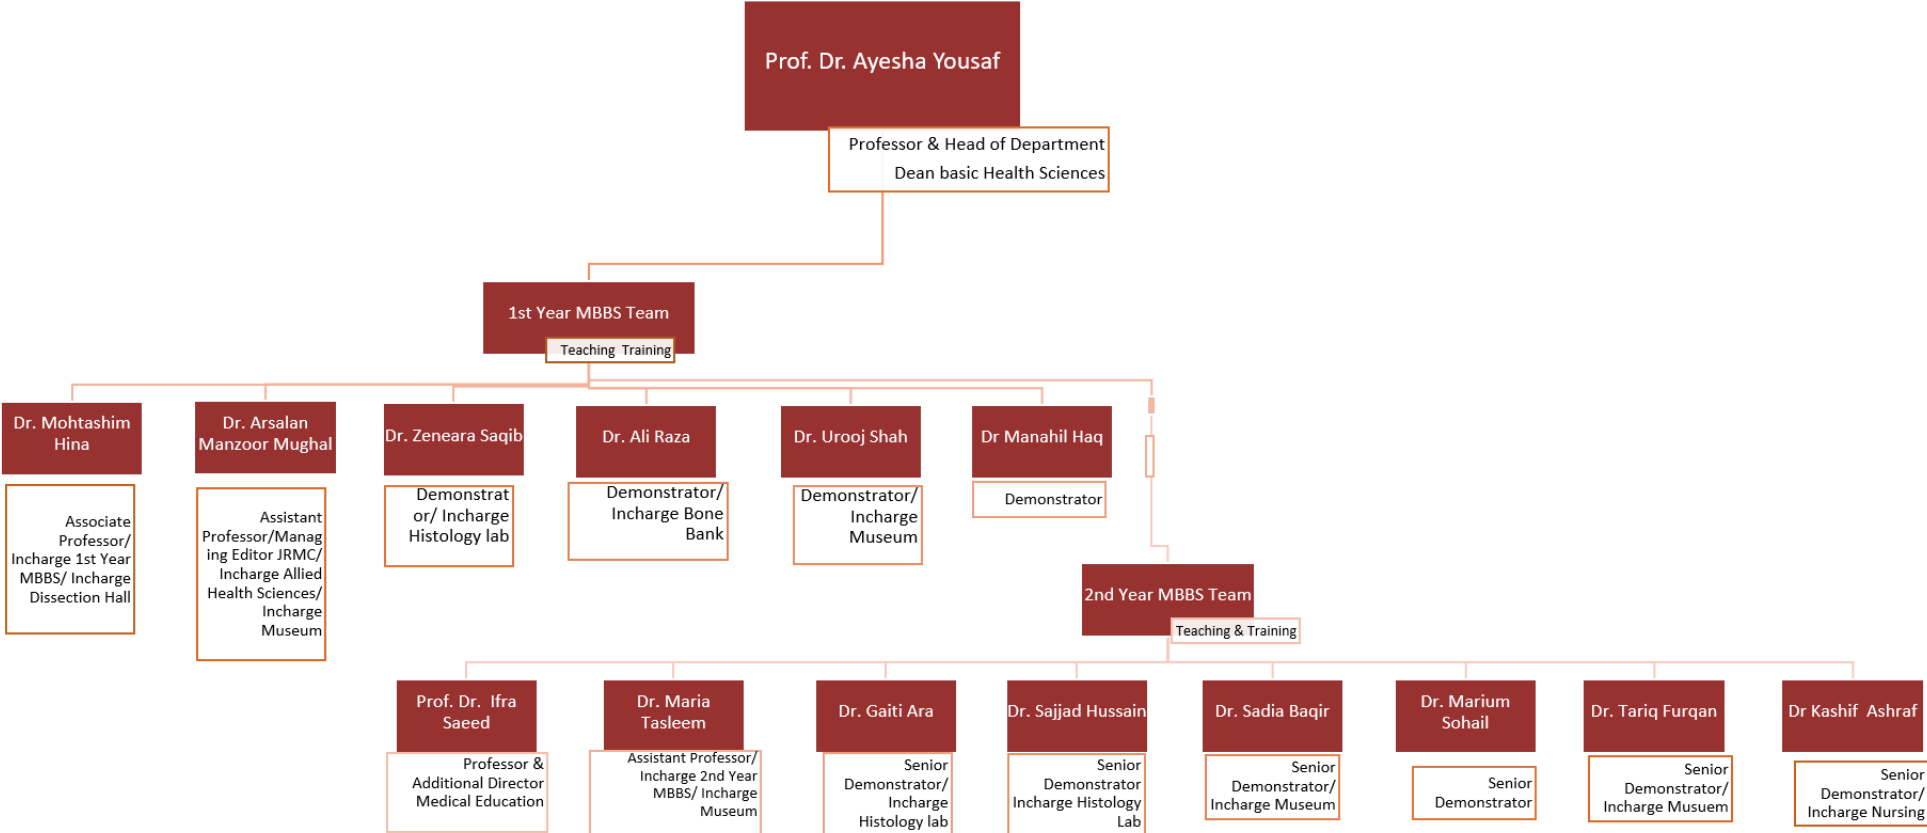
Prof. Dr. Ayesha Yousaf

Professor & Head of Department
Dean basic Health Sciences

1st Year MBBS Team
Teaching Training

Dr. Mohtashim Hina
Associate Professor/ Incharge 1st Year MBBS/ Incharge Dissection Hall

Dr. Arsalan Manzoor Mughal
Assistant Professor/Managing Editor JRMC/ Incharge Allied Health Sciences/ Incharge Museum

Dr. Zeneara Saqib
Demonstrator/ Incharge Histology lab

Dr. Ali Raza
Demonstrator/ Incharge Bone Bank

Dr. Urooj Shah
Demonstrator/ Incharge Museum

Dr Manahil Haq
Demonstrator

2nd Year MBBS Team
Teaching & Training

Prof. Dr. Ifra Saeed
Professor & Additional Director Medical Education

Dr. Maria Tasleem
Assistant Professor/ Incharge 2nd Year MBBS/ Incharge Museum

Dr. Gaiti Ara
Senior Demonstrator/ Incharge Histology lab

Dr. Sajjad Hussain
Senior Demonstrator Incharge Histology Lab

Dr. Sadia Baqir
Senior Demonstrator/ Incharge Museum

Dr. Marium Sohail
Senior Demonstrator

Dr. Tariq Furqan
Senior Demonstrator/ Incharge Musuem

Dr Kashif Ashraf
Senior Demonstrator/ Incharge Nursing